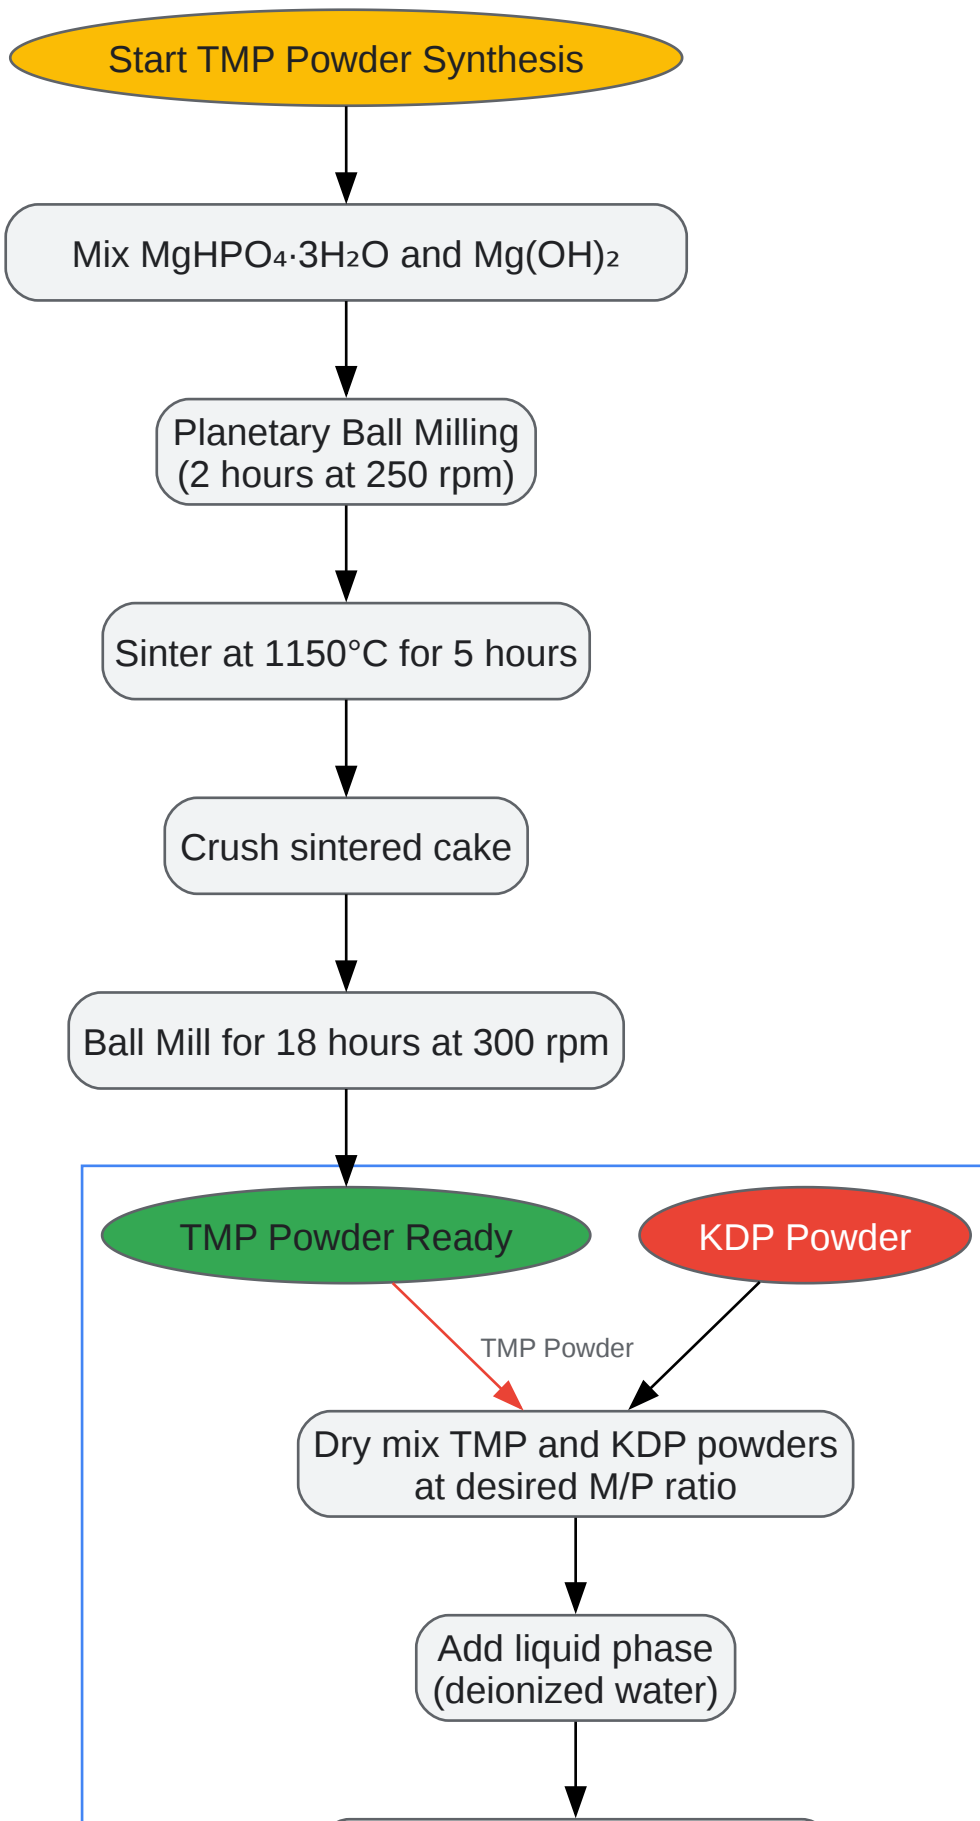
Start TMP Powder Synthesis

Mix $MgHPO_4 \cdot 3H_2O$ and $Mg(OH)_2$

Planetary Ball Milling (2 hours at 250 rpm)

Sinter at 1150°C for 5 hours

Crush sintered cake

Ball Mill for 18 hours at 300 rpm

TMP Powder Ready

KDP Powder

TMP Powder

Dry mix TMP and KDP powders at desired M/P ratio

Add liquid phase (deionized water)